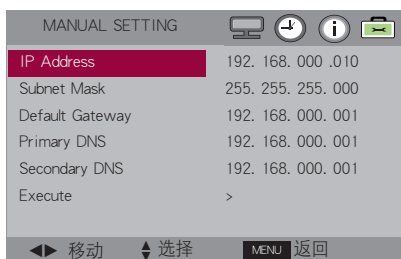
MANUAL SETTING

| | |
|---|---|
| IP Address | 192. 168. 000 .010 |
| Subnet Mask | 255. 255. 255. 000 |
| Default Gateway | 192. 168. 000. 001 |
| Primary DNS | 192. 168. 000. 001 |
| Secondary DNS | 192. 168. 000. 001 |
| Execute | > |

◀▶ 移动 ▲▼ 选择 MENU 返回